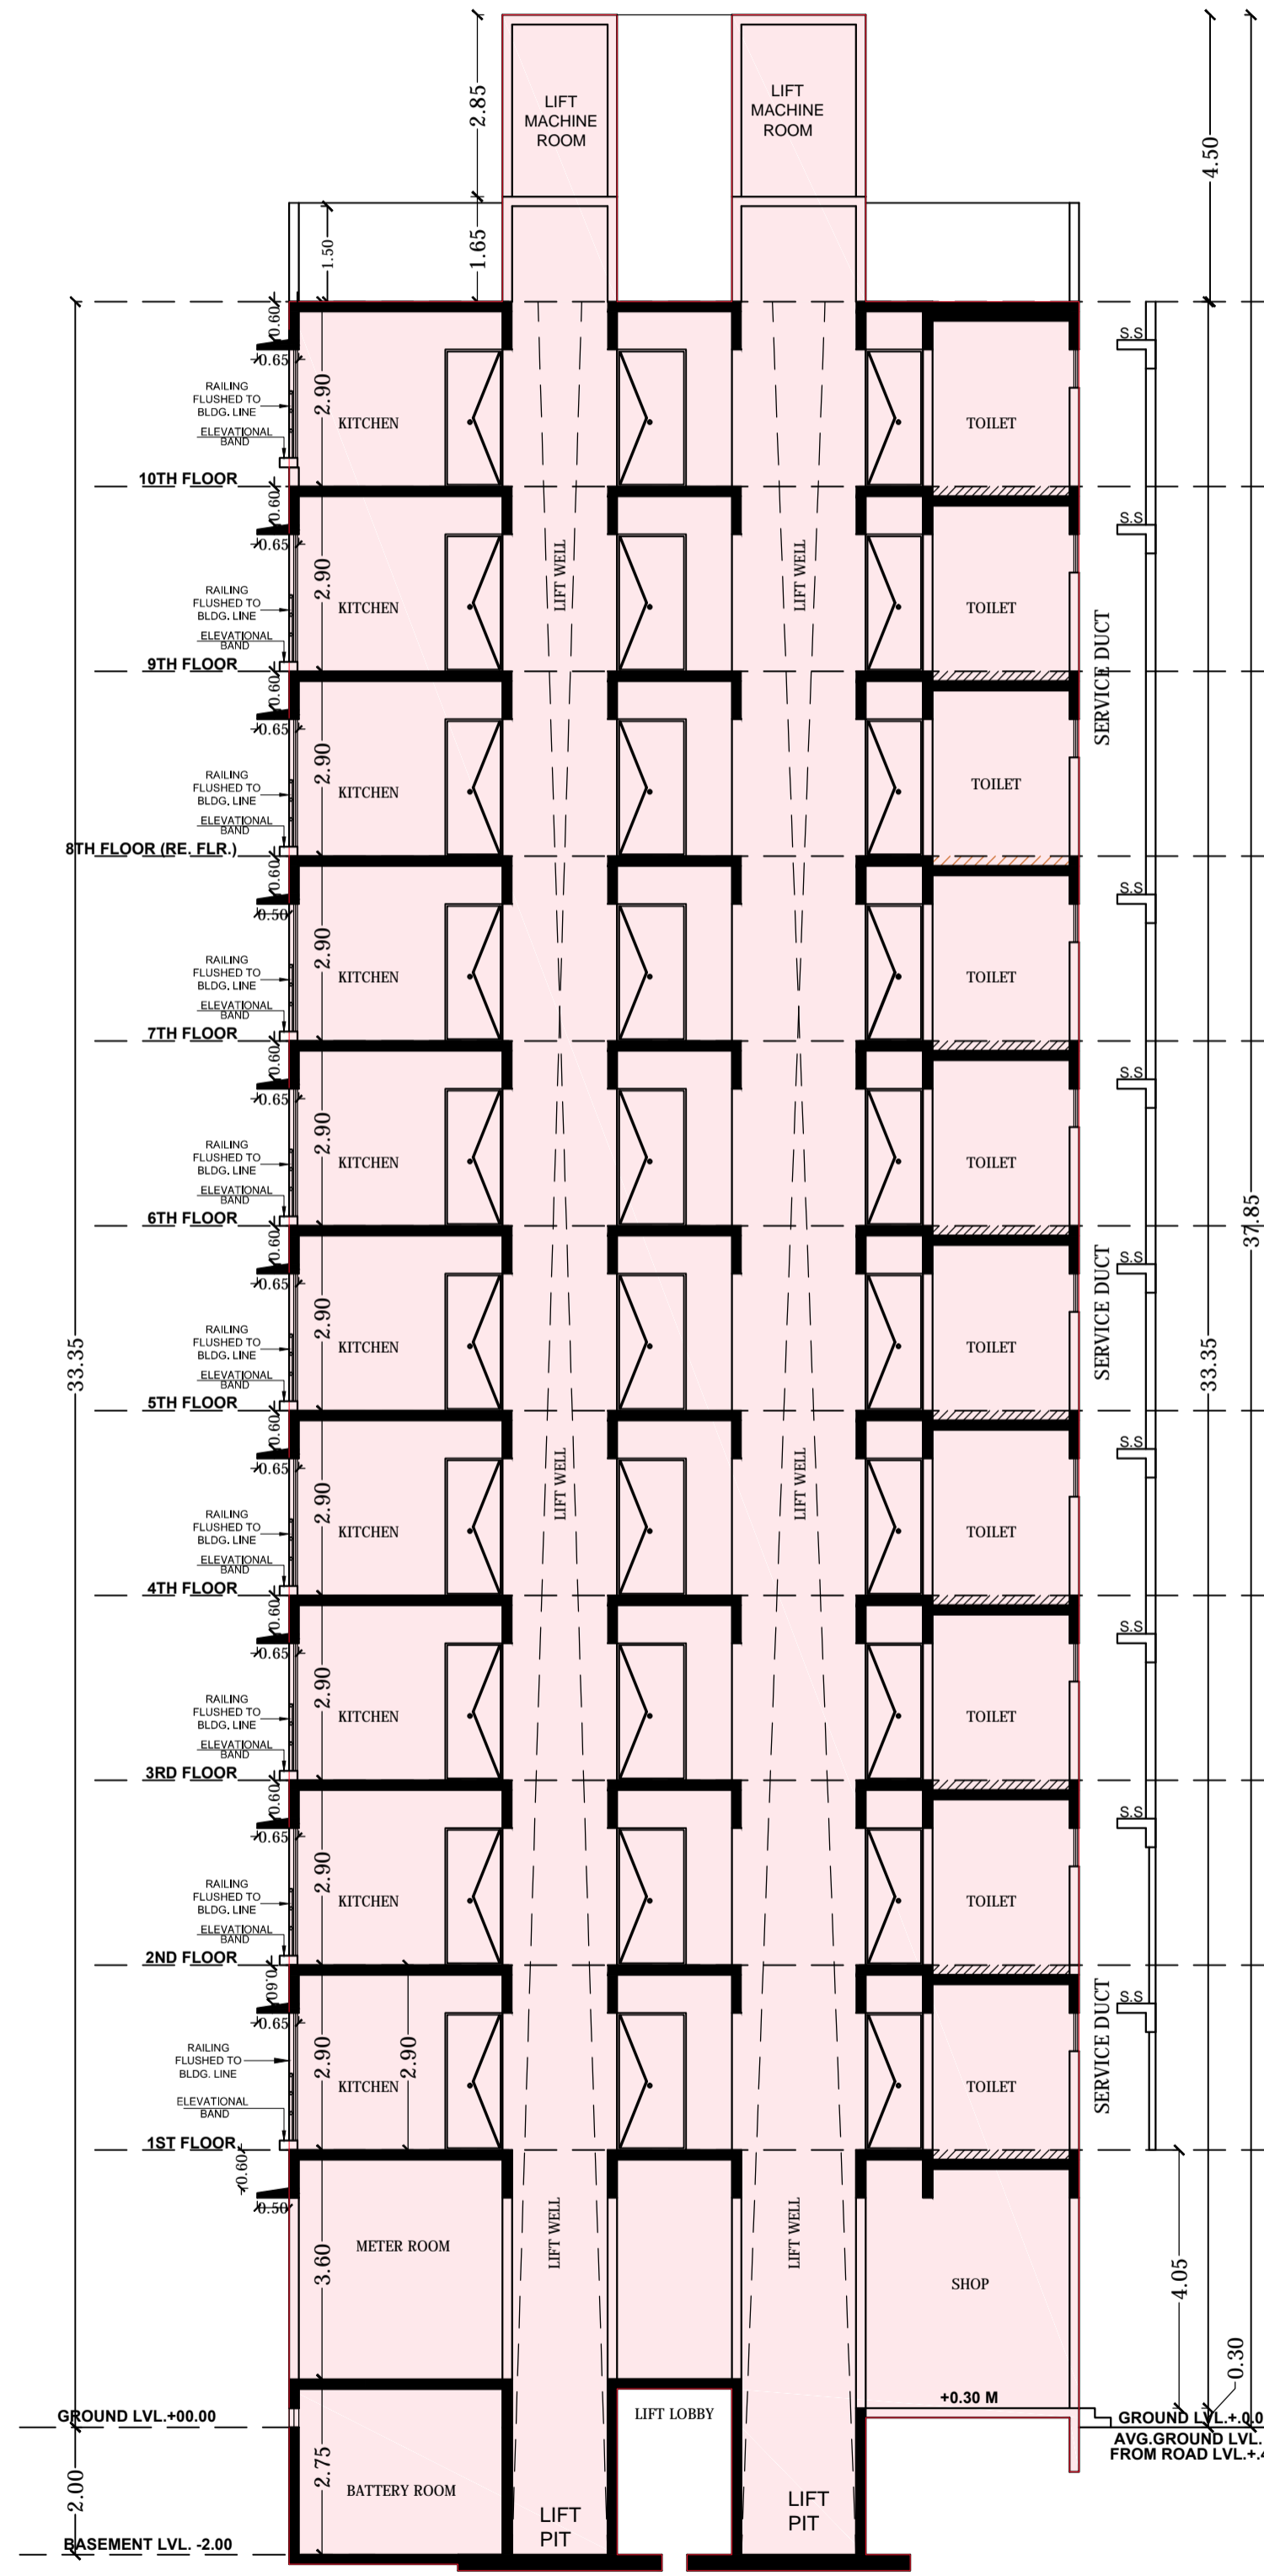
LIFT MACHINE ROOM

LIFT MACHINE ROOM

2.85

4.50

1.65

1.50

0.60
0.65
RAILING FLUSHED TO BLDG. LINE
ELEVATIONAL BAND
2.90
KITCHEN
TOILET
10TH FLOOR

0.60
0.65
RAILING FLUSHED TO BLDG. LINE
ELEVATIONAL BAND
2.90
KITCHEN
LIFT WELL
LIFT WELL
TOILET
S.S
9TH FLOOR
SERVICE DUCT

0.60
0.65
RAILING FLUSHED TO BLDG. LINE
ELEVATIONAL BAND
2.90
KITCHEN
TOILET
8TH FLOOR (RE. FLR.)

0.60
0.50
RAILING FLUSHED TO BLDG. LINE
ELEVATIONAL BAND
2.90
KITCHEN
TOILET
S.S
7TH FLOOR

0.60
0.65
RAILING FLUSHED TO BLDG. LINE
ELEVATIONAL BAND
2.90
KITCHEN
TOILET
S.S
6TH FLOOR

37.85

0.60
0.65
RAILING FLUSHED TO BLDG. LINE
ELEVATIONAL BAND
2.90
KITCHEN
TOILET
S.S
SERVICE DUCT
33.35
33.35
5TH FLOOR

0.60
0.65
RAILING FLUSHED TO BLDG. LINE
ELEVATIONAL BAND
2.90
KITCHEN
LIFT WELL
LIFT WELL
TOILET
S.S
4TH FLOOR

0.60
0.65
RAILING FLUSHED TO BLDG. LINE
ELEVATIONAL BAND
2.90
KITCHEN
TOILET
S.S
3RD FLOOR

0.60
0.65
RAILING FLUSHED TO BLDG. LINE
ELEVATIONAL BAND
2.90
KITCHEN
TOILET
S.S
2ND FLOOR

0.60
0.65
RAILING FLUSHED TO BLDG. LINE
ELEVATIONAL BAND
2.90
KITCHEN
2.90
TOILET
S.S
SERVICE DUCT
1ST FLOOR

0.60
0.50
3.60
METER ROOM
LIFT WELL
LIFT WELL
SHOP
4.05
0.30
+0.30 M
GROUND LVL.+00.00
LIFT LOBBY
GROUND LVL.+.0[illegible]
AVG.GROUND LVL.
FROM ROAD LVL.+.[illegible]
2.00
2.75
BATTERY ROOM
LIFT PIT
LIFT PIT
BASEMENT LVL. -2.00